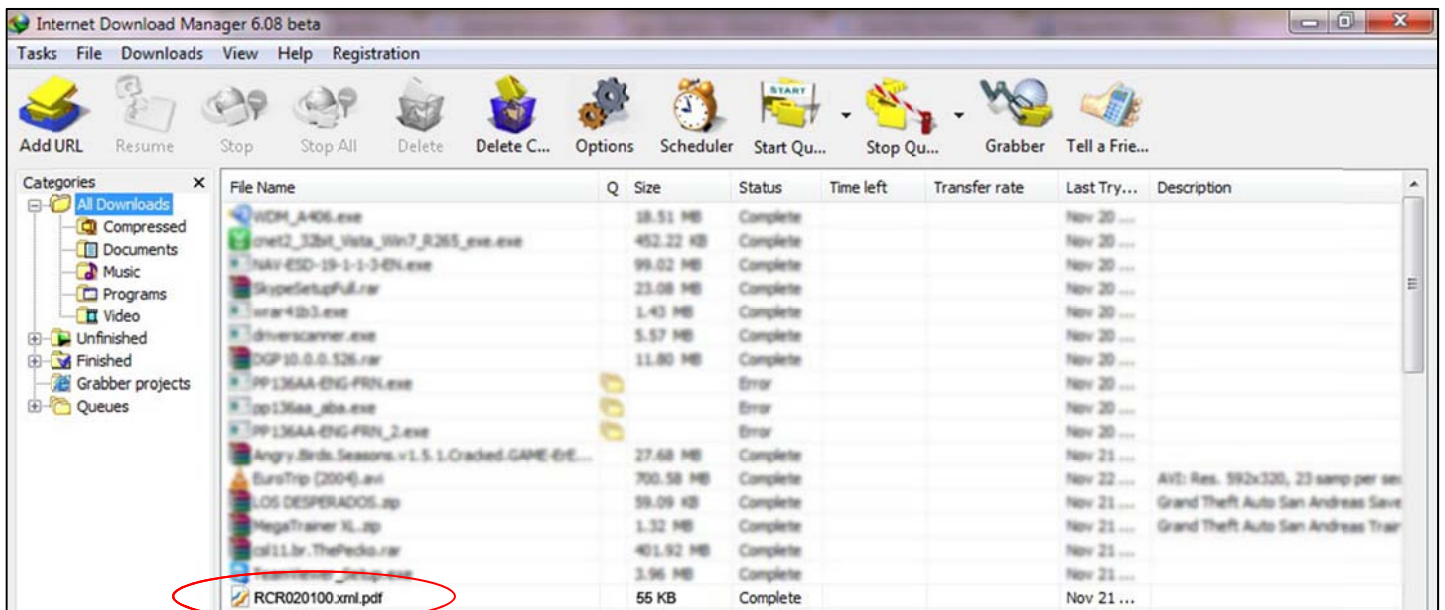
Internet Download Manager 6.08 beta

Tasks File Downloads View Help Registration

Add URL Resume Stop Stop All Delete Delete C... Options Scheduler Start Qu... Stop Qu... Grabber Tell a Frie...

Categories
All Downloads
Compressed
Documents
Music
Programs
Video
Unfinished
Finished
Grabber projects
Queues

| File Name | Q | Size | Status | Time left | Transfer rate | Last Try... | Description |
|---|---|---|---|---|---|---|---|
| WDM_A406.exe | | 18.51 MB | Complete | | | Nov 20 ... | |
| cnet2_32bit_Vista_Win7_R265_exe.exe | | 452.22 KB | Complete | | | Nov 20 ... | |
| NAV-ESD-19-1-1-3-EN.exe | | 99.02 MB | Complete | | | Nov 20 ... | |
| SkypeSetupFull.rar | | 23.08 MB | Complete | | | Nov 20 ... | |
| wrar41b3.exe | | 1.43 MB | Complete | | | Nov 20 ... | |
| driverscanner.exe | | 5.57 MB | Complete | | | Nov 20 ... | |
| DGP10.0.0.526.rar | | 11.80 MB | Complete | | | Nov 20 ... | |
| PP136AA-ENG-FRN.exe | | | Error | | | Nov 20 ... | |
| pp136aa_aba.exe | | | Error | | | Nov 20 ... | |
| PP136AA-ENG-FRN_2.exe | | | Error | | | Nov 20 ... | |
| Angry.Birds.Seasons.v1.5.1.Cracked.GAME-EtE... | | 27.68 MB | Complete | | | Nov 21 ... | |
| EuroTrip (2004).avi | | 700.58 MB | Complete | | | Nov 22 ... | AVI: Res. 592x320, 23 samp per sec |
| LOS DESPERADOS.zip | | 59.09 KB | Complete | | | Nov 21 ... | Grand Theft Auto San Andreas Save |
| MegaTrainer XL.zip | | 1.32 MB | Complete | | | Nov 21 ... | Grand Theft Auto San Andreas Trair |
| coll1.br.ThePecko.rar | | 401.92 MB | Complete | | | Nov 21 ... | |
| TeamViewer_Setup.exe | | 3.96 MB | Complete | | | Nov 21 ... | |
| RCR020100.xml.pdf | | 55 KB | Complete | | | Nov 21 ... | |